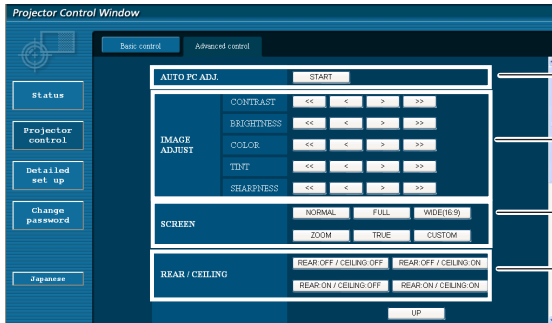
Projector Control Window

Status

Projector control

Detailed set up

Change password

Japanese

Basic control

Advanced control

AUTO PC ADJ.

START

IMAGE ADJUST

CONTRAST

<<

<

>

>>

BRIGHTNESS

<<

<

>

>>

COLOR

<<

<

>

>>

TINT

<<

<

>

>>

SHARPNESS

<<

<

>

>>

SCREEN

NORMAL

FULL

WIDE(16:9)

ZOOM

TRUE

CUSTOM

REAR / CEILING

REAR:OFF / CEILING:OFF

REAR:OFF / CEILING:ON

REAR:ON / CEILING:OFF

REAR:ON / CEILING:ON

UP